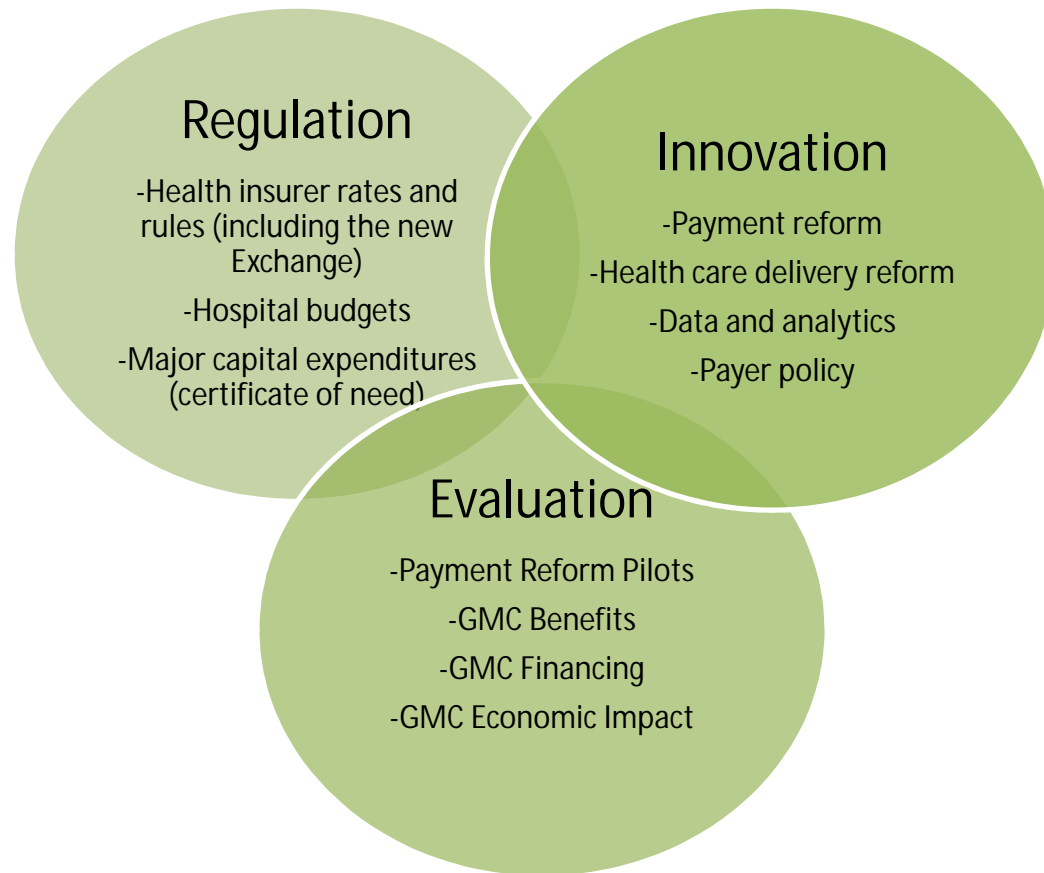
Regulation

-Health insurer rates and rules (including the new Exchange)

-Hospital budgets

-Major capital expenditures (certificate of need)

Innovation

-Payment reform

-Health care delivery reform

-Data and analytics

-Payer policy

Evaluation

-Payment Reform Pilots

-GMC Benefits

-GMC Financing

-GMC Economic Impact